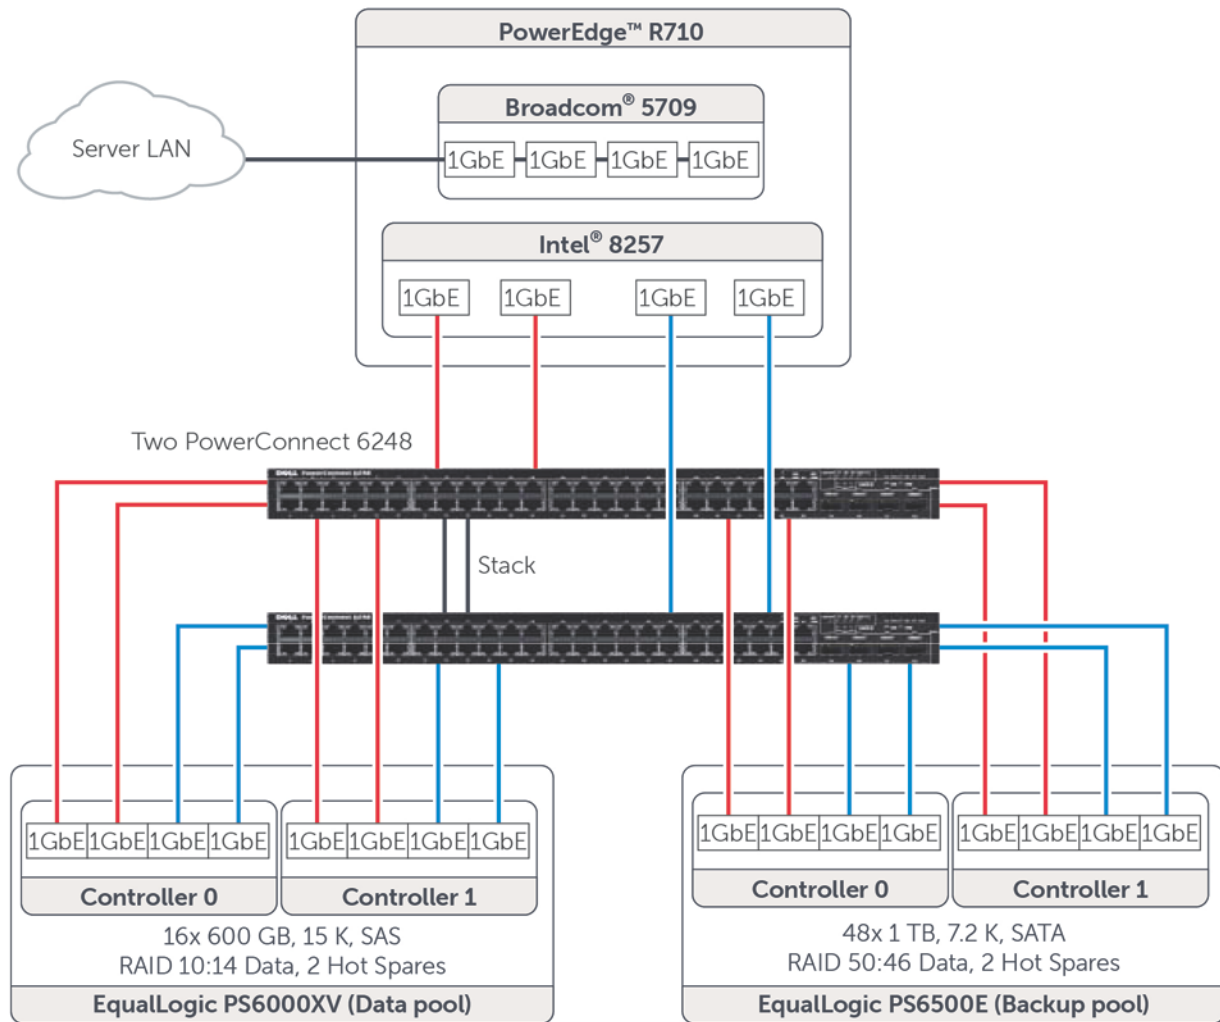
PowerEdge™ R710

Broadcom® 5709

Server LAN

1GbE 1GbE 1GbE 1GbE

Intel® 8257

1GbE 1GbE 1GbE 1GbE

Two PowerConnect 6248

Stack

1GbE 1GbE 1GbE 1GbE
Controller 0

1GbE 1GbE 1GbE 1GbE
Controller 1

16x 600 GB, 15 K, SAS
RAID 10:14 Data, 2 Hot Spares

EqualLogic PS6000XV (Data pool)

1GbE 1GbE 1GbE 1GbE
Controller 0

1GbE 1GbE 1GbE 1GbE
Controller 1

48x 1 TB, 7.2 K, SATA
RAID 50:46 Data, 2 Hot Spares

EqualLogic PS6500E (Backup pool)